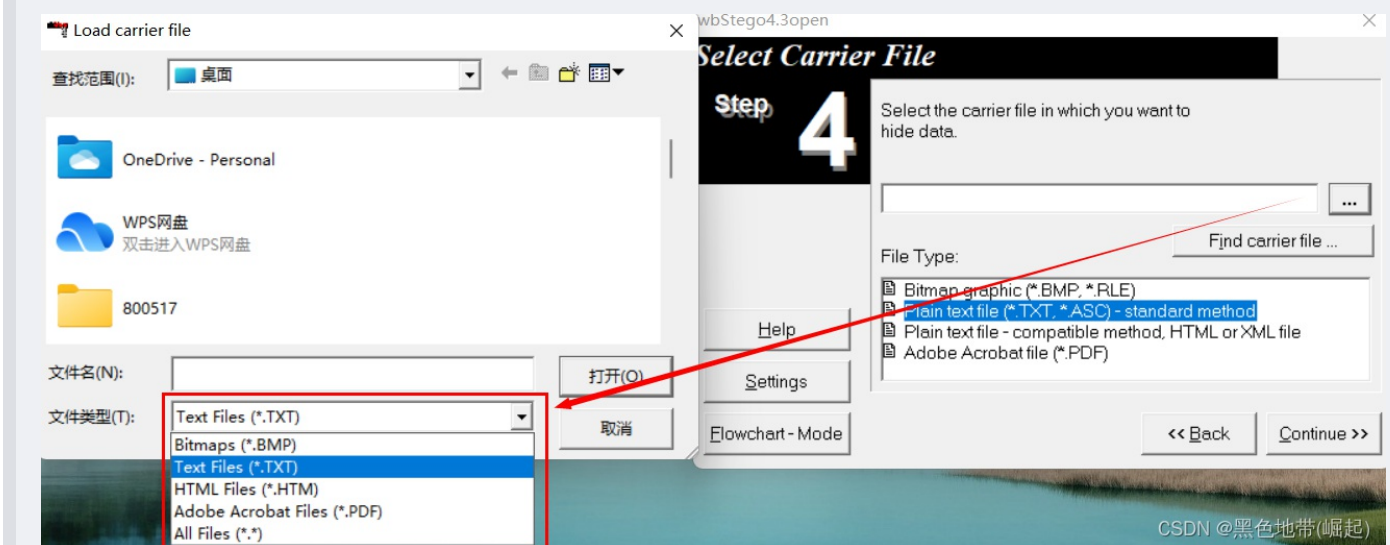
Load carrier file

查找范围(I): 桌面

OneDrive - Personal

WPS网盘
双击进入WPS网盘

800517

文件名(N):

文件类型(T): Text Files (*.TXT)

打开(O)

取消

Bitmaps (*.BMP)
Text Files (*.TXT)
HTML Files (*.HTM)
Adobe Acrobat Files (*.PDF)
All Files (*.*)

wbStego4.3open

Select Carrier File

Step 4

Select the carrier file in which you want to hide data.

...

Find carrier file ...

File Type:

Bitmap graphic (*.BMP, *.RLE)
Plain text file (*.TXT, *.ASC) - standard method
Plain text file - compatible method, HTML or XML file
Adobe Acrobat file (*.PDF)

Help

Settings

Flowchart - Mode

<< Back

Continue >>

CSDN @黑色地带(崛起)